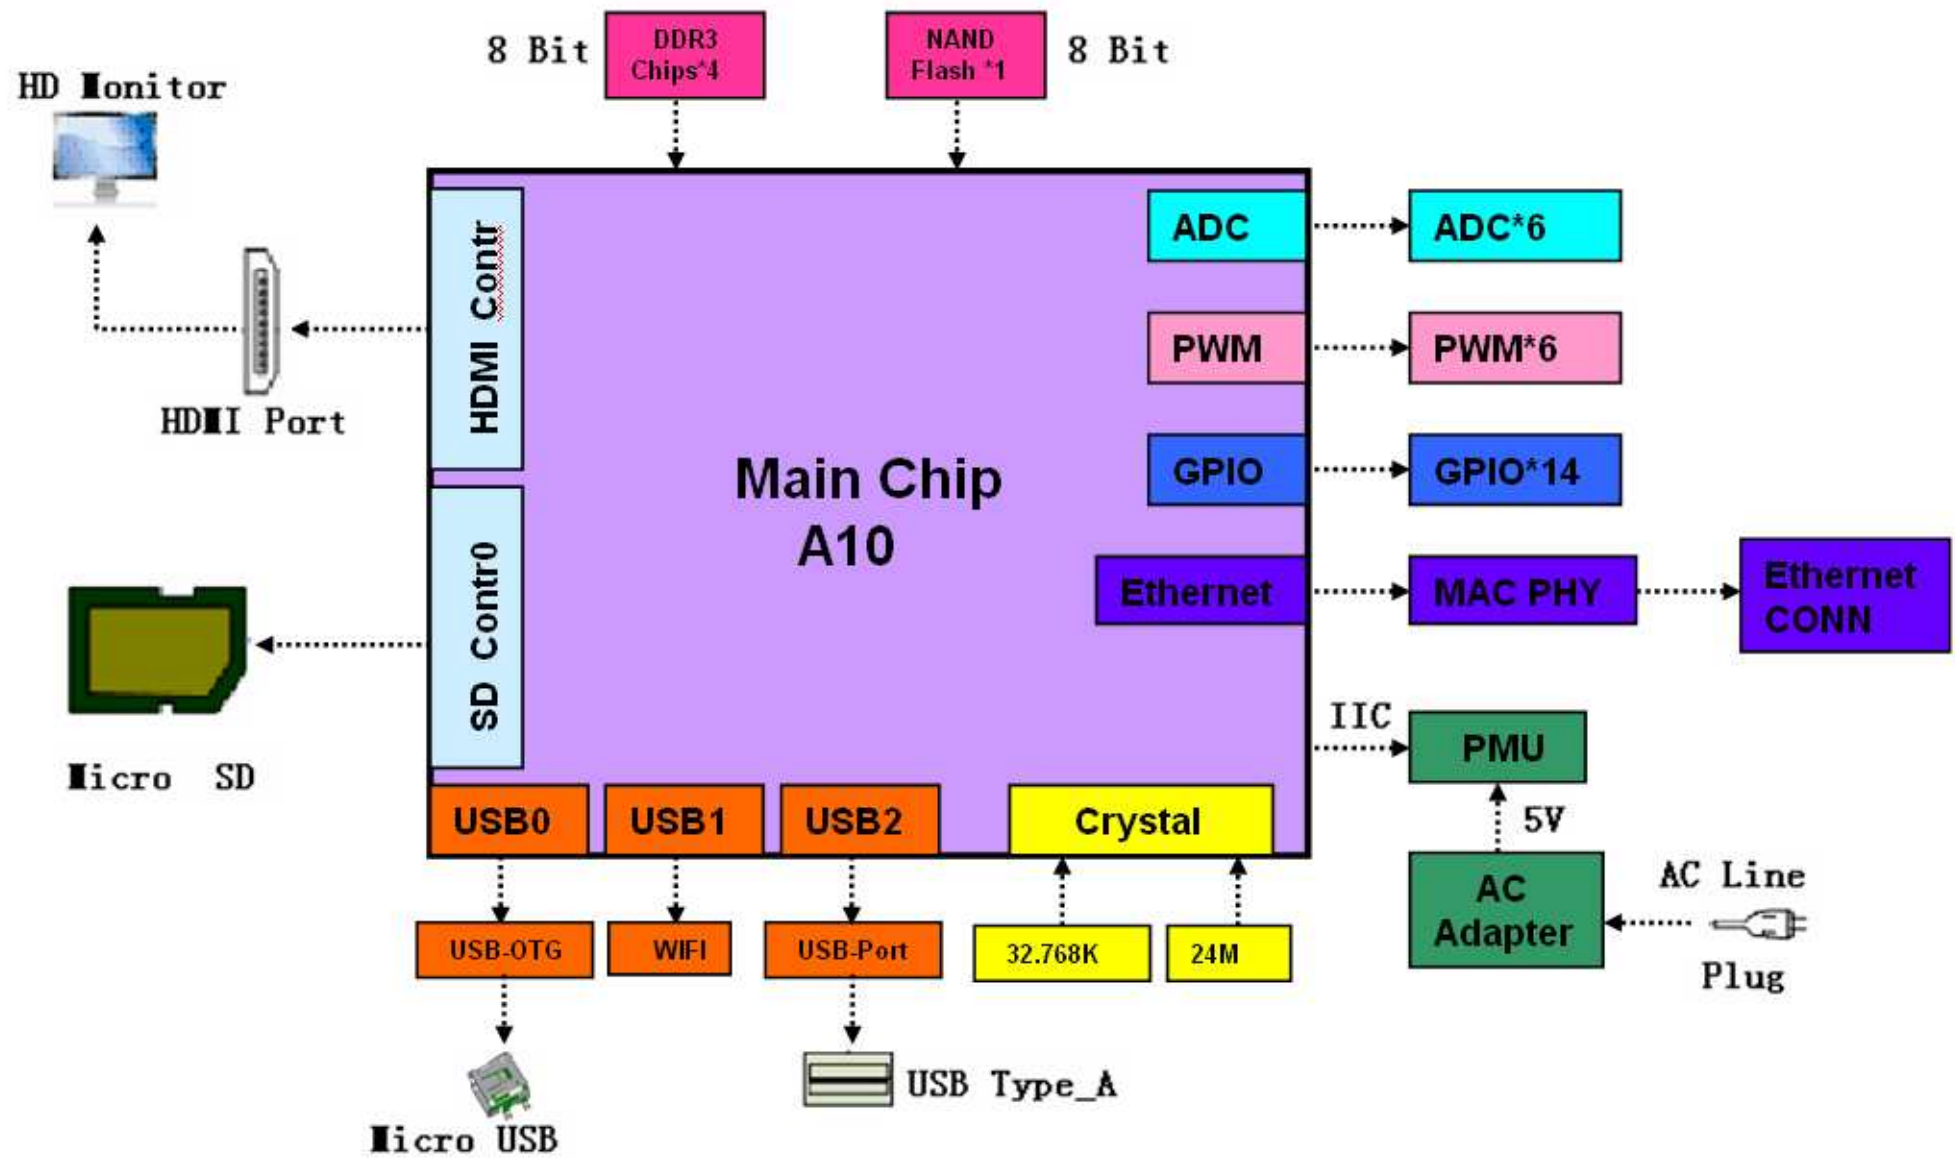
8 Bit
DDR3 Chips*4
NAND Flash *1
8 Bit
HD Monitor
HDMI Contr
HDMI Port
ADC
ADC*6
PWM
PWM*6
GPIO
GPIO*14
Main Chip
A10
SD Contr0
Ethernet
MAC PHY
Ethernet CONN
Micro SD
IIC
PMU
5V
USB0
USB1
USB2
Crystal
AC Adapter
AC Line
Plug
USB-OTG
WIFI
USB-Port
32.768K
24M
USB Type_A
Micro USB